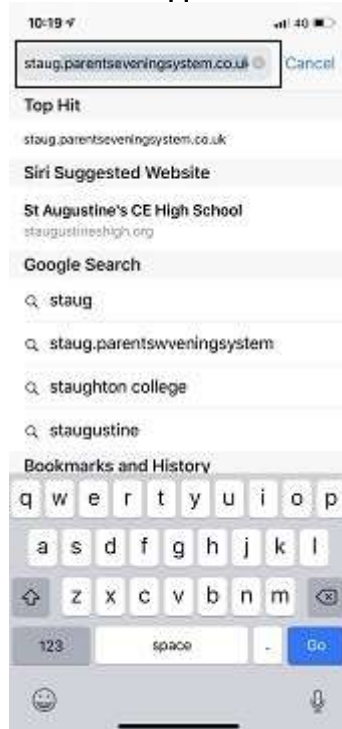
10:19

4G

staug.parentseveningsystem.co.uk

Cancel

Top Hit

staug.parentseveningsystem.co.uk

Siri Suggested Website

St Augustine's CE High School

staugustineshigh.org

Google Search

staug

staug.parentswveningsystem

staughton college

staugustine

Bookmarks and History

q w e r t y u i o p

a s d f g h j k l

z x c v b n m

123

space

.

Go